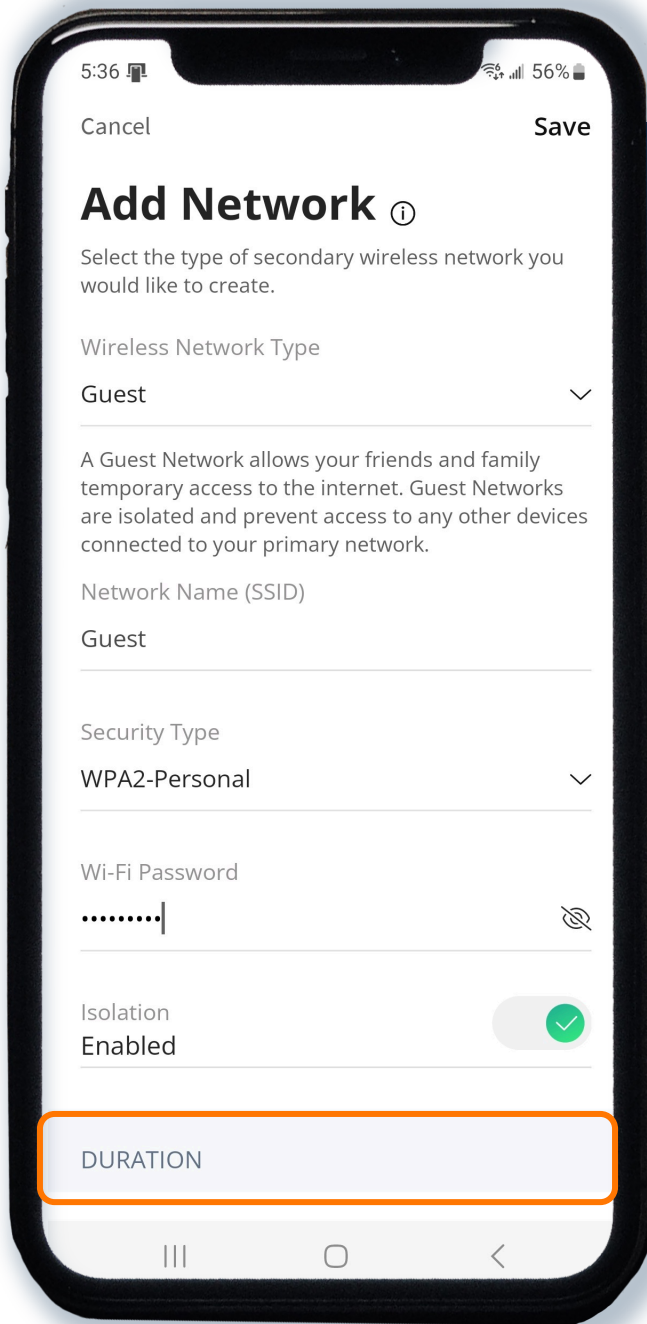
5:36

56%

Cancel

Save

Add Network

Select the type of secondary wireless network you would like to create.

Wireless Network Type

Guest

A Guest Network allows your friends and family temporary access to the internet. Guest Networks are isolated and prevent access to any other devices connected to your primary network.

Network Name (SSID)

Guest

Security Type

WPA2-Personal

Wi-Fi Password

•••••••••

Isolation

Enabled

DURATION